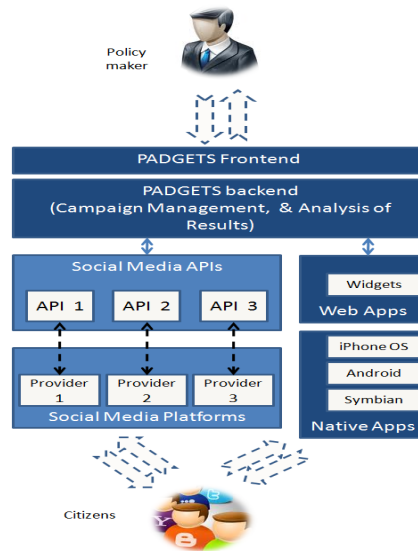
Policy maker

PADGETS Frontend

PADGETS backend (Campaign Management, & Analysis of Results)

Social Media APIs

API 1

API 2

API 3

Provider 1

Provider 2

Provider 3

Social Media Platforms

Widgets

Web Apps

iPhone OS

Android

Symbian

Native Apps

Citizens